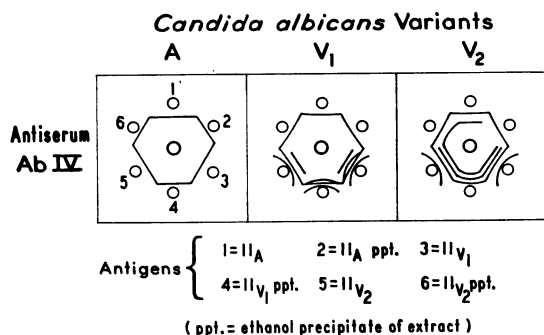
*Candida albicans* Variants

A $V_1$ $V_2$

Antiserum Ab IV

1 2 3 4 5 6

Antigens { 1 = $II_A$ 2 = $II_A$ ppt. 3 = $II_{V_1}$
4 = $II_{V_1}$ ppt. 5 = $II_{V_2}$ 6 = $II_{V_2}$ ppt.

( ppt. = ethanol precipitate of extract )